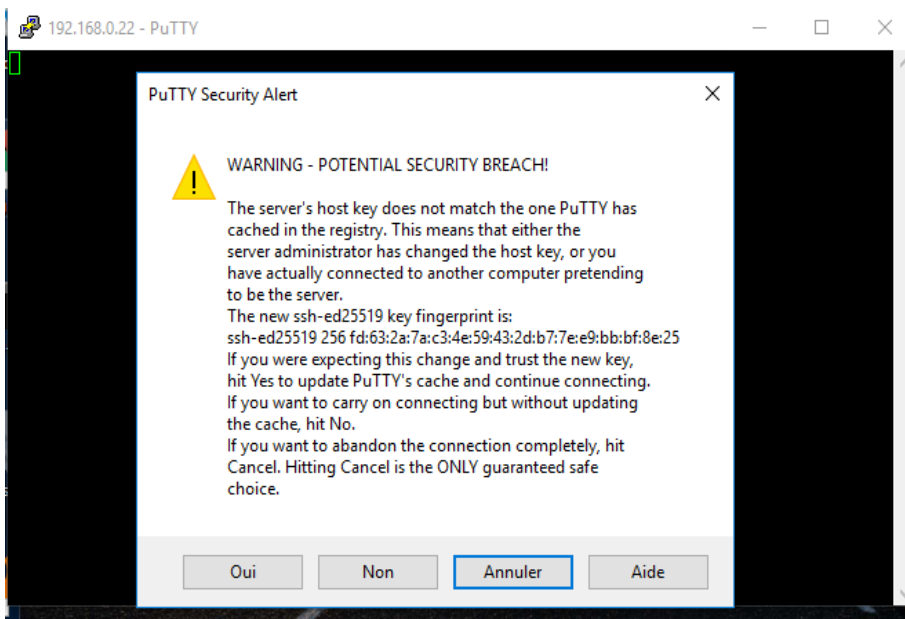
192.168.0.22 - PuTTY

PuTTY Security Alert

WARNING - POTENTIAL SECURITY BREACH!

The server's host key does not match the one PuTTY has cached in the registry. This means that either the server administrator has changed the host key, or you have actually connected to another computer pretending to be the server.
The new ssh-ed25519 key fingerprint is:
ssh-ed25519 256 fd:63:2a:7a:c3:4e:59:43:2d:b7:7e:e9:bb:bf:8e:25
If you were expecting this change and trust the new key, hit Yes to update PuTTY's cache and continue connecting.
If you want to carry on connecting but without updating the cache, hit No.
If you want to abandon the connection completely, hit Cancel. Hitting Cancel is the ONLY guaranteed safe choice.

Oui | Non | Annuler | Aide